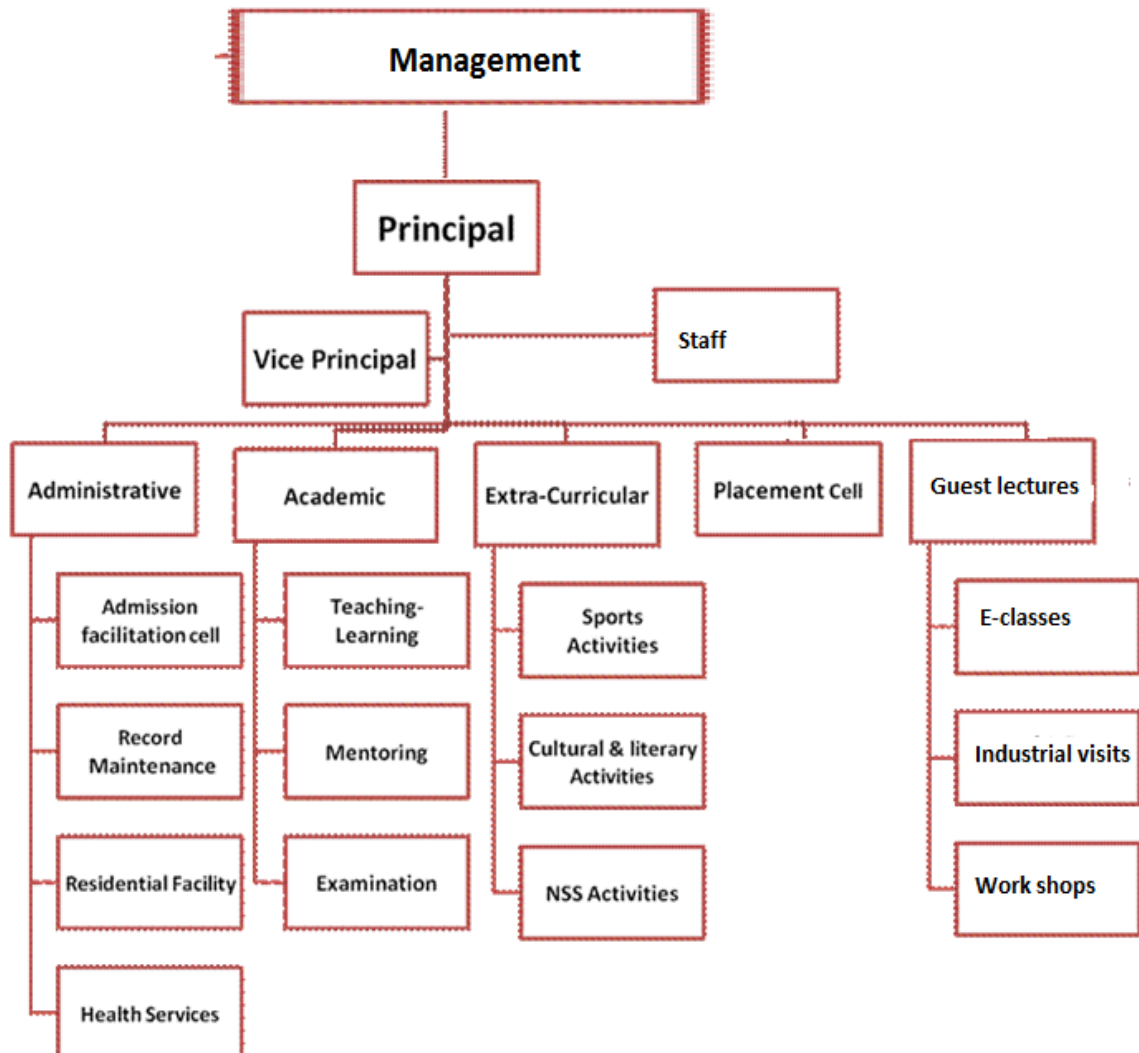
Management

Principal

Vice Principal

Staff

Administrative

Admission facilitation cell

Record Maintenance

Residential Facility

Health Services

Academic

Teaching-Learning

Mentoring

Examination

Extra-Curricular

Sports Activities

Cultural & literary Activities

NSS Activities

Placement Cell

Guest lectures

E-classes

Industrial visits

Work shops